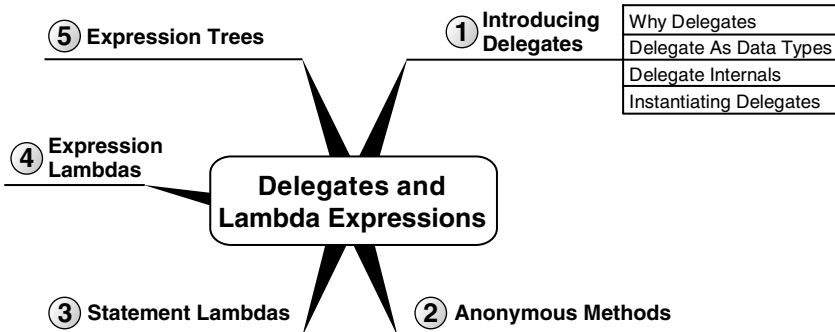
Delegates and Lambda Expressions

1 Introducing Delegates

Why Delegates
Delegate As Data Types
Delegate Internals
Instantiating Delegates

2 Anonymous Methods

3 Statement Lambdas

4 Expression Lambdas

5 Expression Trees